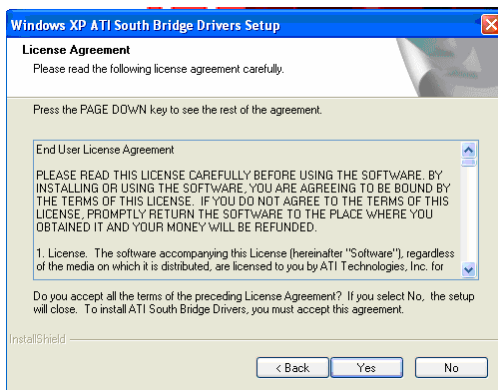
Windows XP ATI South Bridge Drivers Setup

License Agreement

Please read the following license agreement carefully.

Press the PAGE DOWN key to see the rest of the agreement.

End User License Agreement

PLEASE READ THIS LICENSE CAREFULLY BEFORE USING THE SOFTWARE. BY INSTALLING OR USING THE SOFTWARE, YOU ARE AGREEING TO BE BOUND BY THE TERMS OF THIS LICENSE. IF YOU DO NOT AGREE TO THE TERMS OF THIS LICENSE, PROMPTLY RETURN THE SOFTWARE TO THE PLACE WHERE YOU OBTAINED IT AND YOUR MONEY WILL BE REFUNDED.

1. License. The software accompanying this License (hereinafter "Software"), regardless of the media on which it is distributed, are licensed to you by ATI Technologies, Inc. for

Do you accept all the terms of the preceding License Agreement? If you select No, the setup will close. To install ATI South Bridge Drivers, you must accept this agreement.

InstallShield

< Back

Yes

No